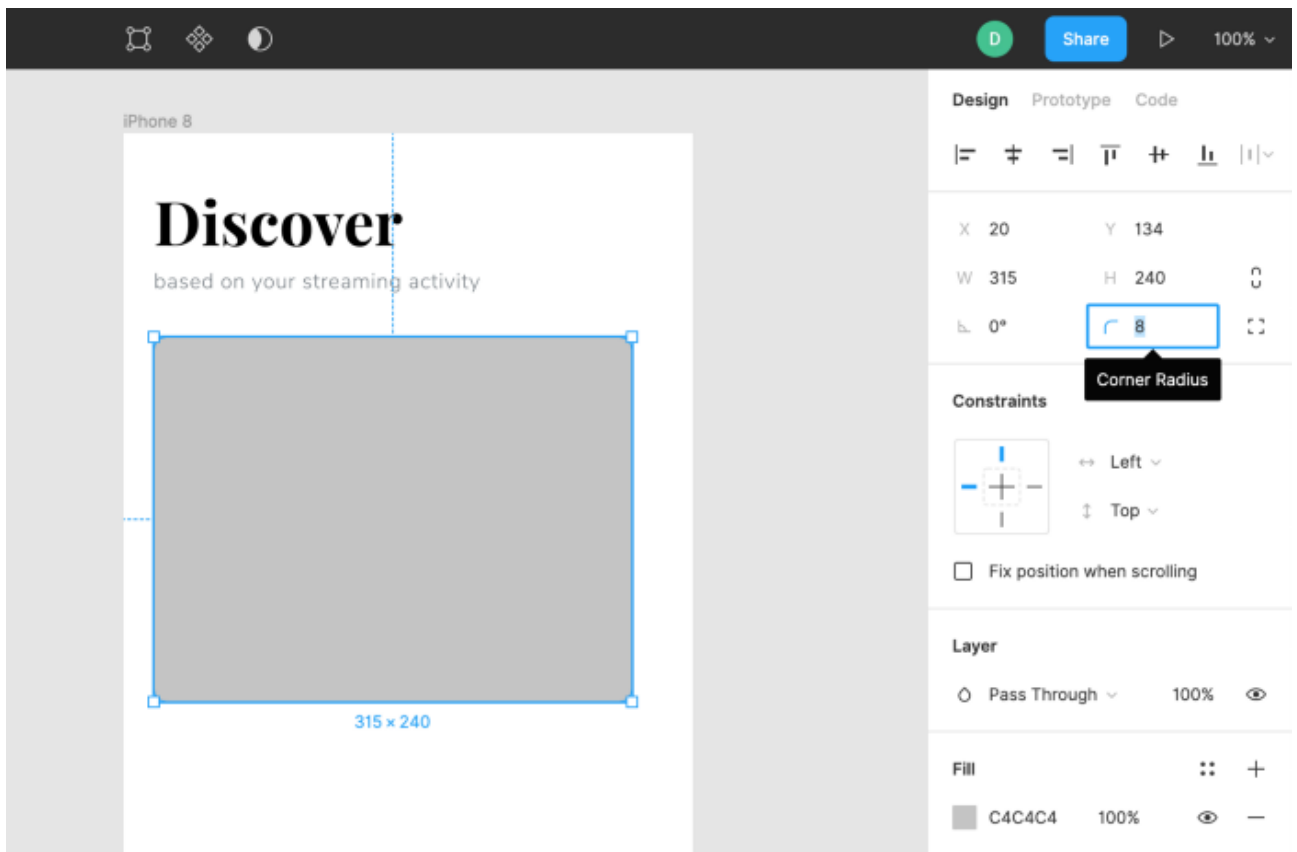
D Share 100%

iPhone 8

Discover

based on your streaming activity

315 × 240

Design Prototype Code

X 20 Y 134

W 315 H 240

0° 8

Corner Radius

Constraints

Left

Top

Fix position when scrolling

Layer

Pass Through 100%

Fill

C4C4C4 100%